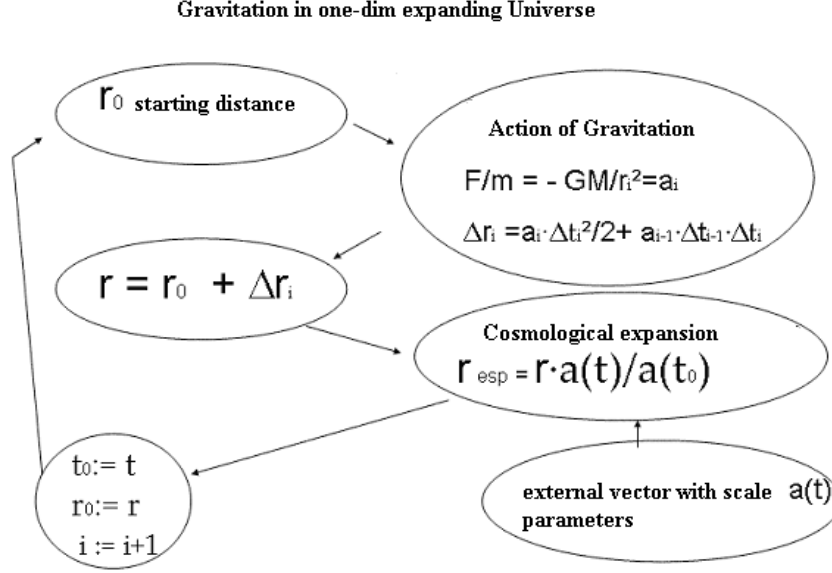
Gravitation in one-dim expanding Universe

$r_0$ starting distance

Action of Gravitation

$F/m = - GM/r_i^2 = a_i$

$\Delta r_i = a_i \cdot \Delta t_i^2/2 + a_{i-1} \cdot \Delta t_{i-1} \cdot \Delta t_i$

$r = r_0 + \Delta r_i$

Cosmological expansion

$r_{esp} = r \cdot a(t)/a(t_0)$

$t_0 := t$
$r_0 := r$
$i := i+1$

external vector with scale $a(t)$ parameters